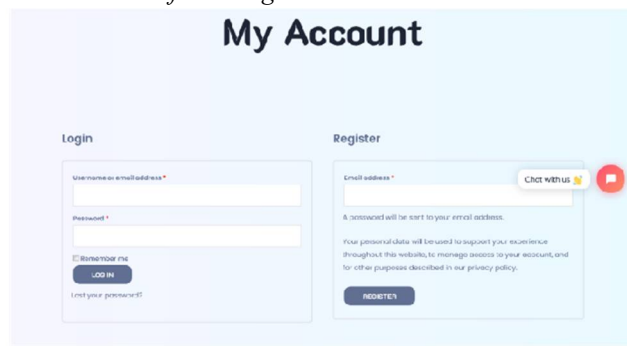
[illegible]

My Account

Login

Username or email address *

Password *

Remember me

LOG IN

Lost your password?

Register

Email address *

A password will be sent to your email address.

Your personal data will be used to support your experience throughout this website, to manage access to your account, and for other purposes described in our privacy policy.

REGISTER

Chat with us 👋